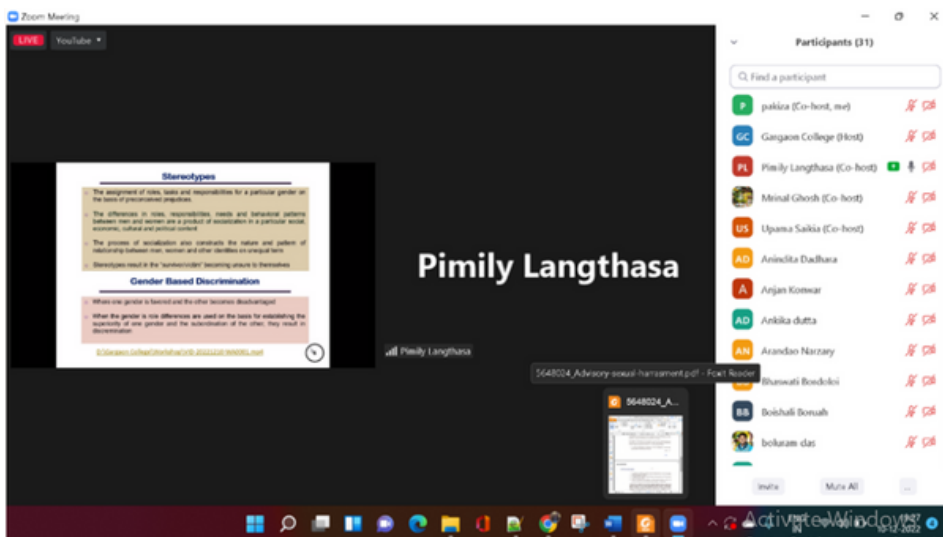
Zoom Meeting

LIVE YouTube

Stereotypes

The assignment of roles, tasks and responsibilities for a particular gender on the basis of preconceived prejudices

The differences in roles, responsibilities, needs and behavioral patterns between men and women are a product of socialization in a particular social, economic, cultural and political context

The process of socialization also constructs the nature and pattern of relationship between men, women and other identities on unequal term

Stereotypes result in the "sanctioned roles" becoming unjust in themselves

Gender Based Discrimination

When one gender is favored and the other becomes disadvantaged

When the gender's role differences are used on the basis for establishing the superiority of one gender and the subordination of the other, they result in discrimination

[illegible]

Pimily Langthasa

Pimily Langthasa

5648024_Advisory-sexual-harrasment.pdf - Foxit Reader

5648024_A...

Participants (31)

Find a participant

pakiza (Co-host, me)

Gargaon College (Host)

Pimily Langthasa (Co-host)

Mrinal Ghosh (Co-host)

Upama Saikia (Co-host)

Anindita Dadhara

Arjan Konwar

Ankita dutta

Arandao Narzary

Bhaswati Bordoloi

Boishali Boruah

boluram das

Invite

Mute All

...

Activate Windows